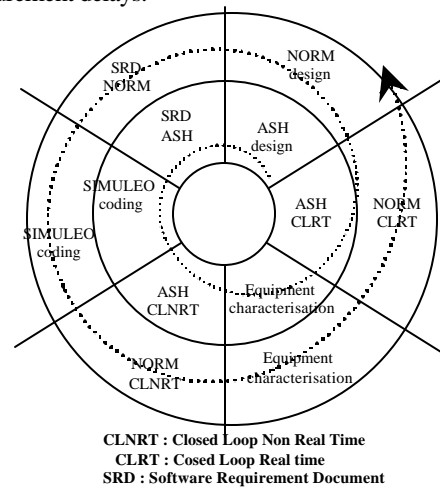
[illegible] delays.

SRD NORM

NORM design

SRD ASH

ASH design

SIMULEO coding

ASH CLRT

NORM CLRT

SIMULEO coding

ASH CLNRT

Equipment characterisation

Equipment characterisation

NORM CLNRT

CLNRT : Closed Loop Non Real Time
CLRT : Cosed Loop Real time
SRD : Software Requirement Document